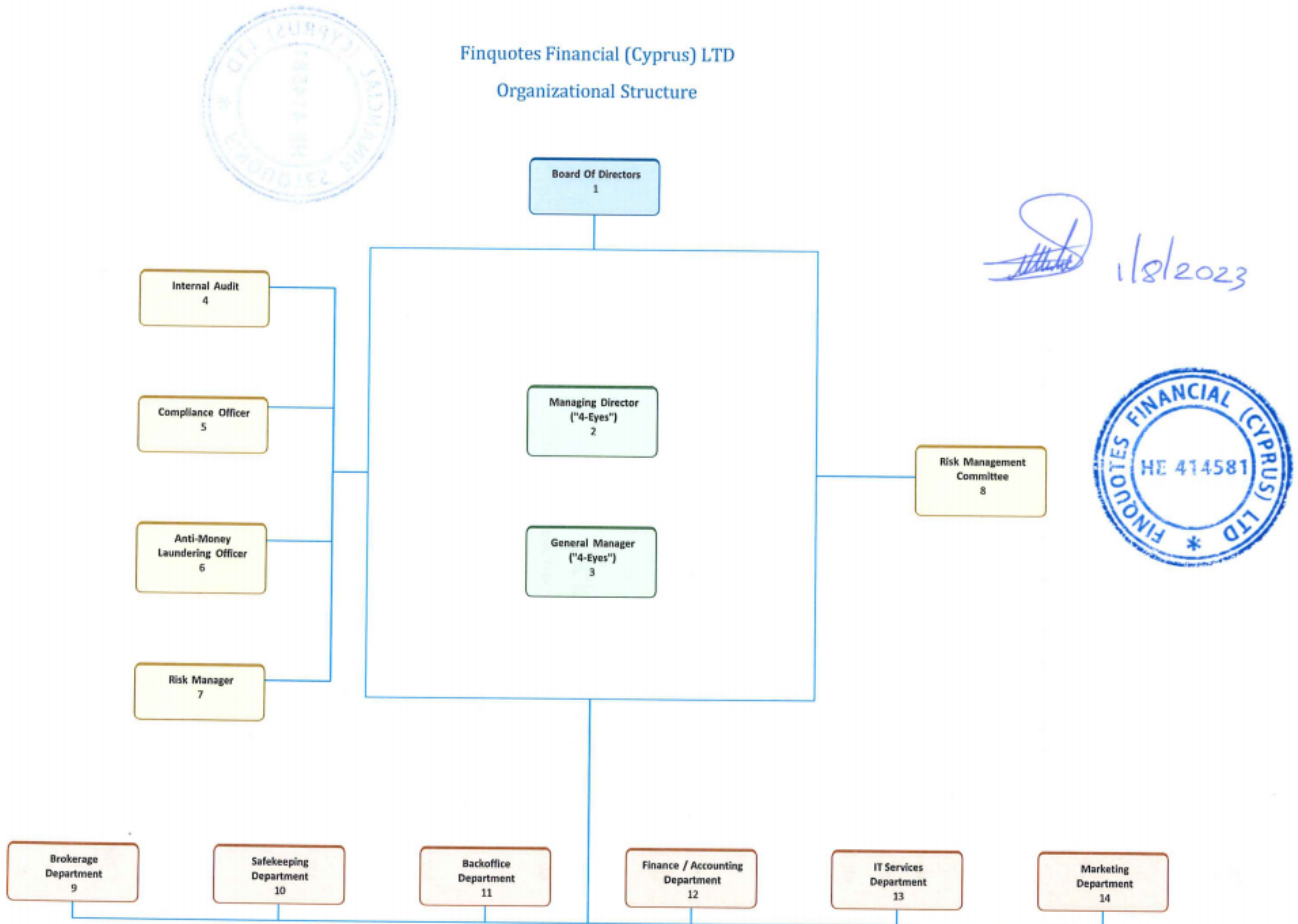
Finquotes Financial (Cyprus) LTD

Organizational Structure

Board Of Directors
1

1/8/2023

Internal Audit
4

Compliance Officer
5

Anti-Money Laundering Officer
6

Risk Manager
7

Managing Director ("4-Eyes")
2

General Manager ("4-Eyes")
3

Risk Management Committee
8

FINQUOTES FINANCIAL (CYPRUS) LTD
HE 414581
*

Brokerage Department
9

Safekeeping Department
10

Backoffice Department
11

Finance / Accounting Department
12

IT Services Department
13

Marketing Department
14